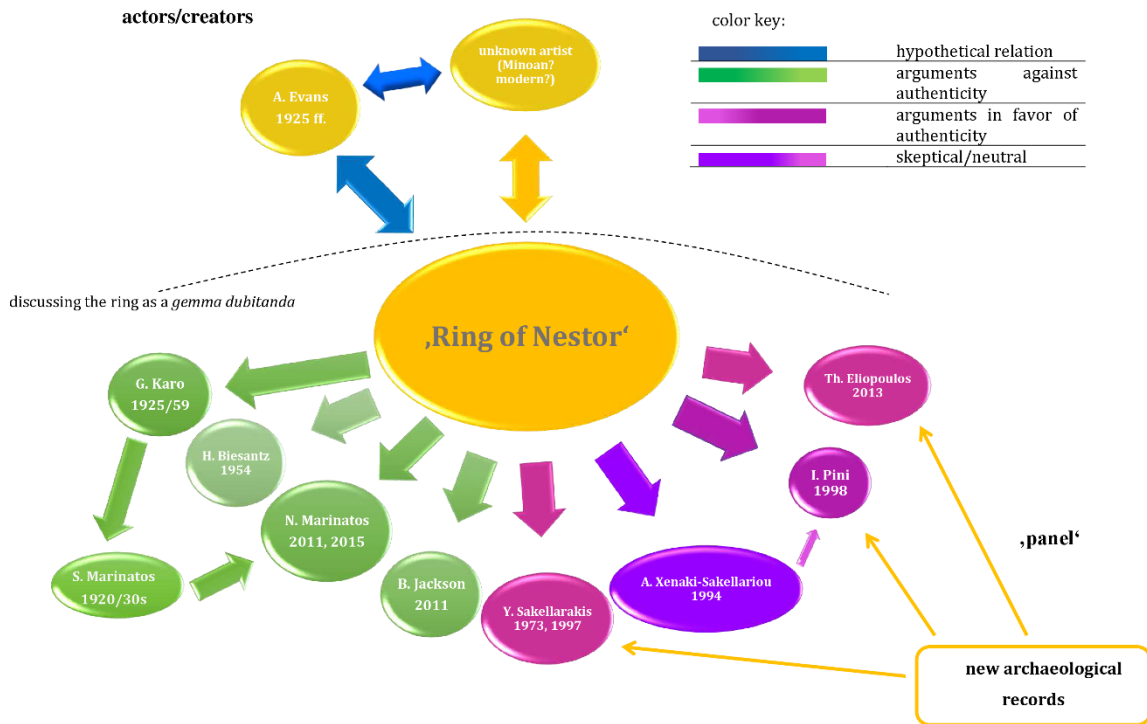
actors/creators

color key:

| | |
|---|---|
| | hypothetical relation |
| | arguments against authenticity |
| | arguments in favor of authenticity |
| | skeptical/neutral |

unknown artist (Minoan? modern?)

A. Evans 1925 ff.

discussing the ring as a *gemma dubitanda*

‚Ring of Nestor‘

G. Karo 1925/59

H. Biesantz 1954

S. Marinatos 1920/30s

N. Marinatos 2011, 2015

B. Jackson 2011

Y. Sakellarakis 1973, 1997

A. Xenaki-Sakellariou 1994

Th. Eliopoulos 2013

I. Pini 1998

‚panel‘

new archaeological records